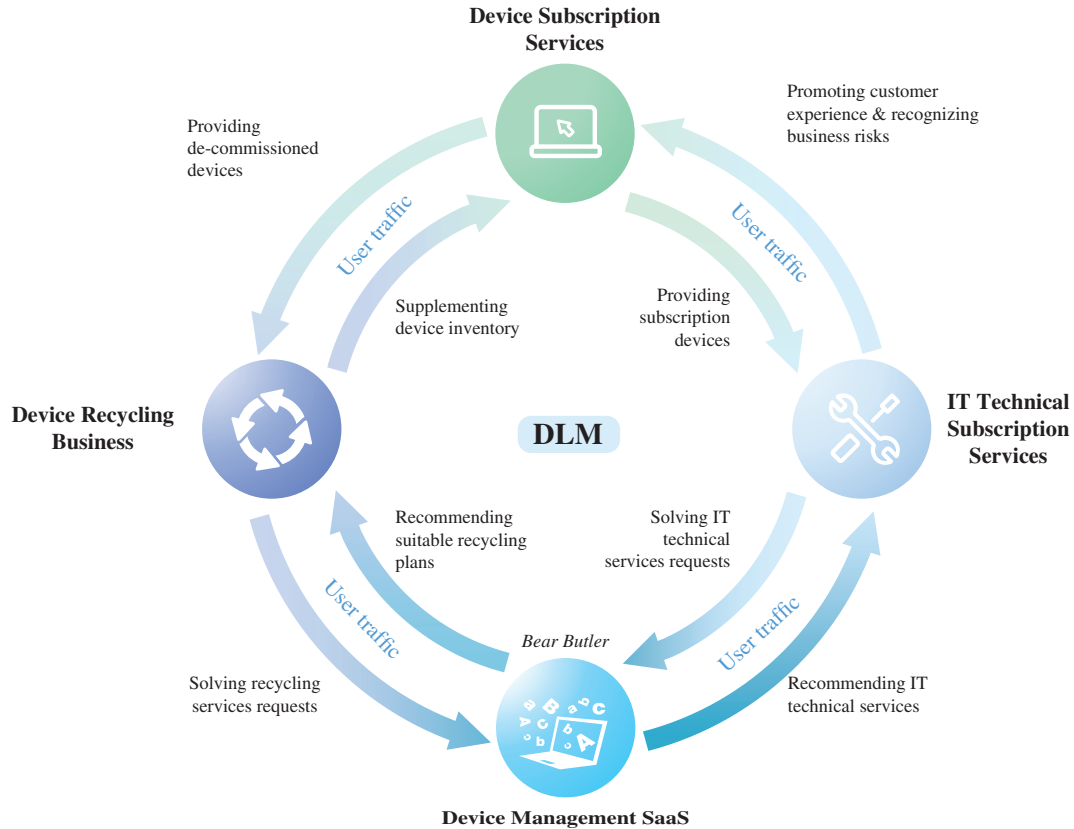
Device Subscription Services

Providing de-commissioned devices

Promoting customer experience & recognizing business risks

User traffic

User traffic

Supplementing device inventory

Providing subscription devices

Device Recycling Business

DLM

IT Technical Subscription Services

Recommending suitable recycling plans

Solving IT technical services requests

User traffic

User traffic

Bear Butler

Solving recycling services requests

Recommending IT technical services

Device Management SaaS